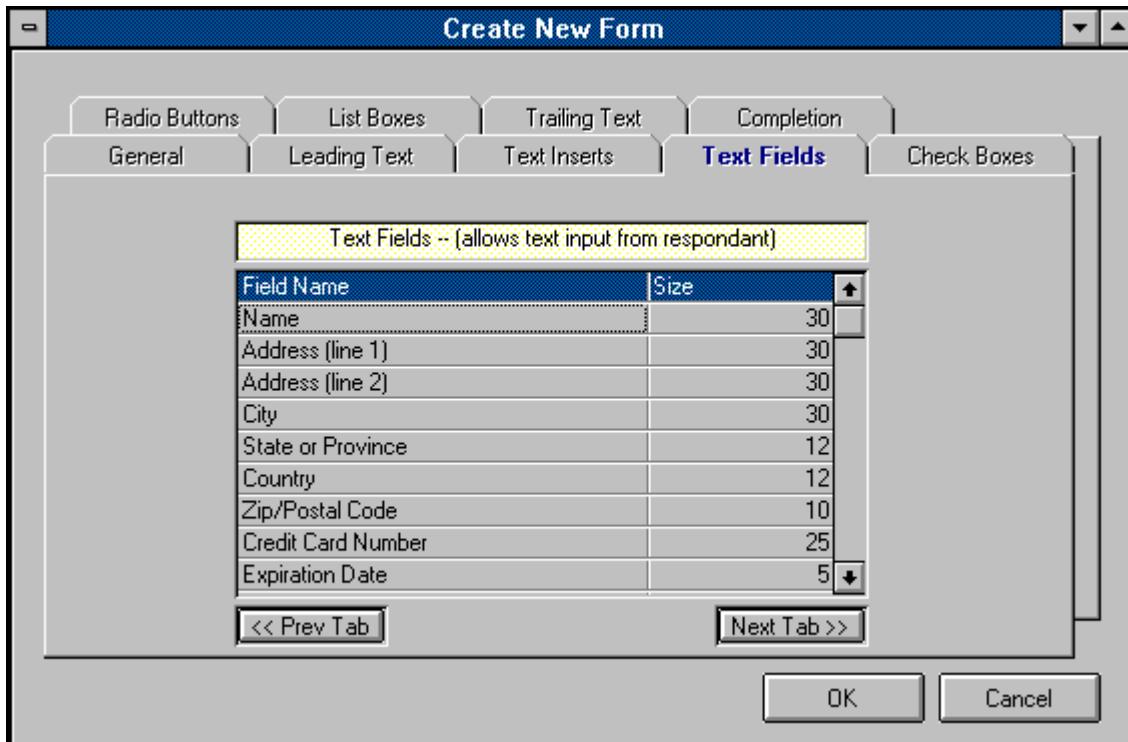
Create New Form

Radio Buttons | List Boxes | Trailing Text | Completion
General | Leading Text | Text Inserts | Text Fields | Check Boxes

Text Fields -- (allows text input from respondant)

| Field Name | Size |
|---|---|
| Name | 30 |
| Address (line 1) | 30 |
| Address (line 2) | 30 |
| City | 30 |
| State or Province | 12 |
| Country | 12 |
| Zip/Postal Code | 10 |
| Credit Card Number | 25 |
| Expiration Date | 5 |

<< Prev Tab

Next Tab >>

OK

Cancel